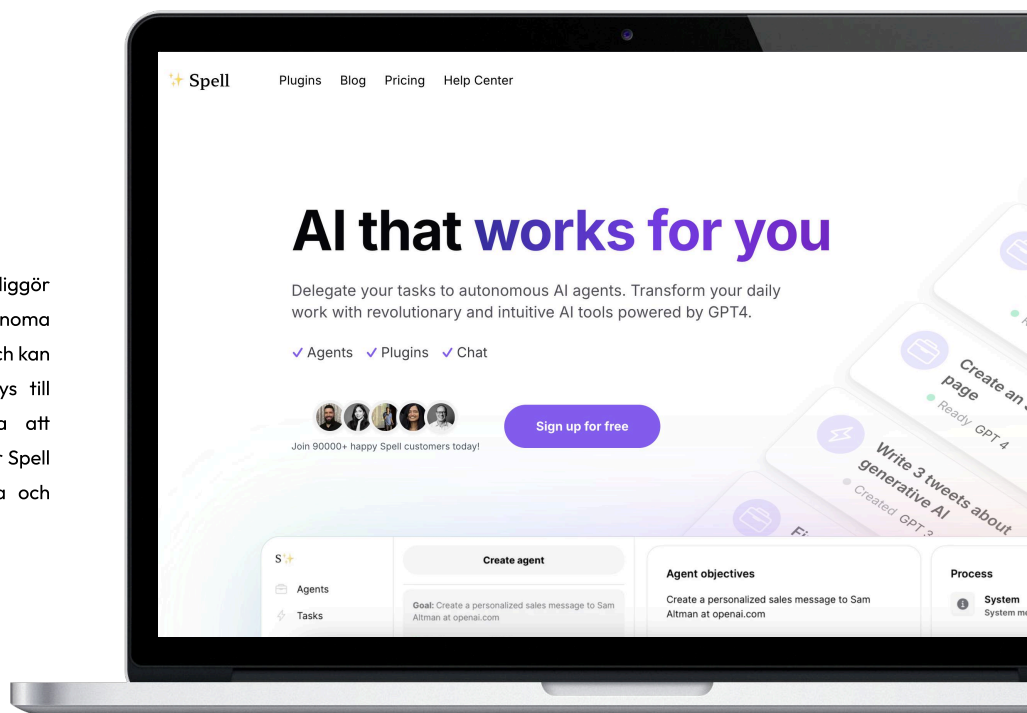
liggör
noma
ch kan
ys till
a att
r Spell
a och

Spell

Plugins Blog Pricing Help Center

AI that works for you

Delegate your tasks to autonomous AI agents. Transform your daily work with revolutionary and intuitive AI tools powered by GPT4.

✓ Agents ✓ Plugins ✓ Chat

Join 90000+ happy Spell customers today!

Sign up for free

Create an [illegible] page
Ready GPT 4

Write 3 tweets about generative AI
Created GPT 3

S

Agents

Tasks

Create agent

Goal: Create a personalized sales message to Sam Altman at openai.com

Agent objectives

Create a personalized sales message to Sam Altman at openai.com

Process

System
System m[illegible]